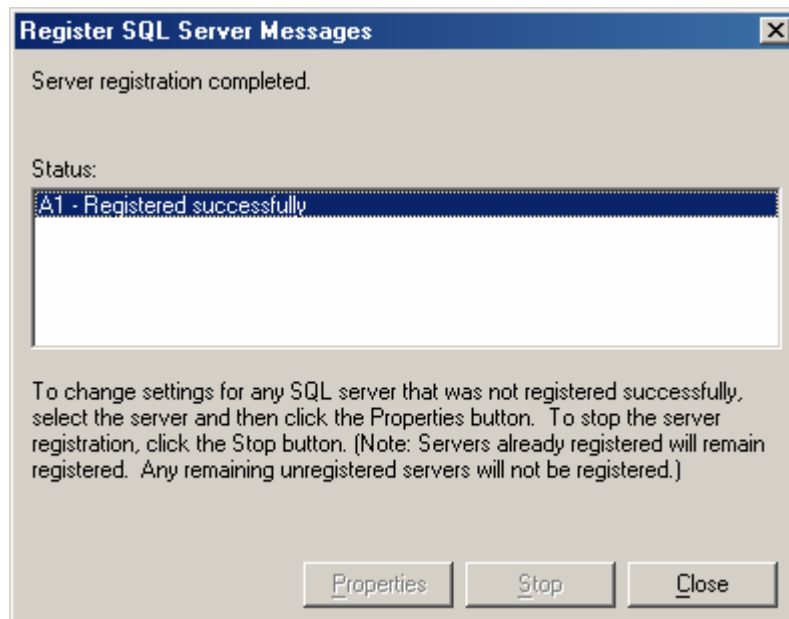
Register SQL Server Messages

Server registration completed.

Status:

A1 - Registered successfully

To change settings for any SQL server that was not registered successfully, select the server and then click the Properties button. To stop the server registration, click the Stop button. (Note: Servers already registered will remain registered. Any remaining unregistered servers will not be registered.)

Properties

Stop

Close